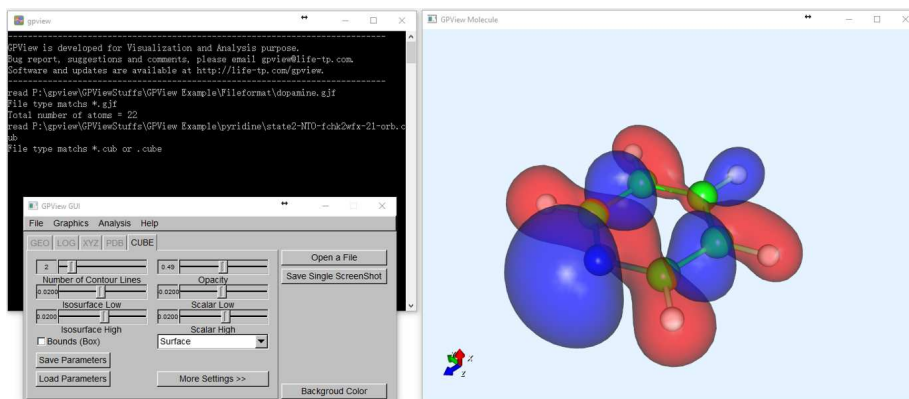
gpview

GPView is developed for Visualization and Analysis purpose.
Bug report, suggestions and comments, please email gpview@life-tp.com.
Software and updates are available at http://life-tp.com/gpview.

read P:\gpview\GPViewStuffs\GPView Example\Fileformat\dopamine.gjf
File type matchs *.gjf
Total number of atoms = 22
read P:\gpview\GPViewStuffs\GPView Example\pyridine\state2-NTO-fchk2wfx-21-orb.cub
File type matchs *.cub or .cube

GPView GUI

File Graphics Analysis Help

GEO LOG XYZ PDB CUBE

2
Number of Contour Lines
0.49
Opacity
0.0200
Isosurface Low
0.0200
Scalar Low
0.0200
Isosurface High
0.0200
Scalar High
Bounds (Box)
Surface
Save Parameters
Load Parameters
More Settings >>
Open a File
Save Single ScreenShot
Backgroud Color

GPView Molecule

X
Z